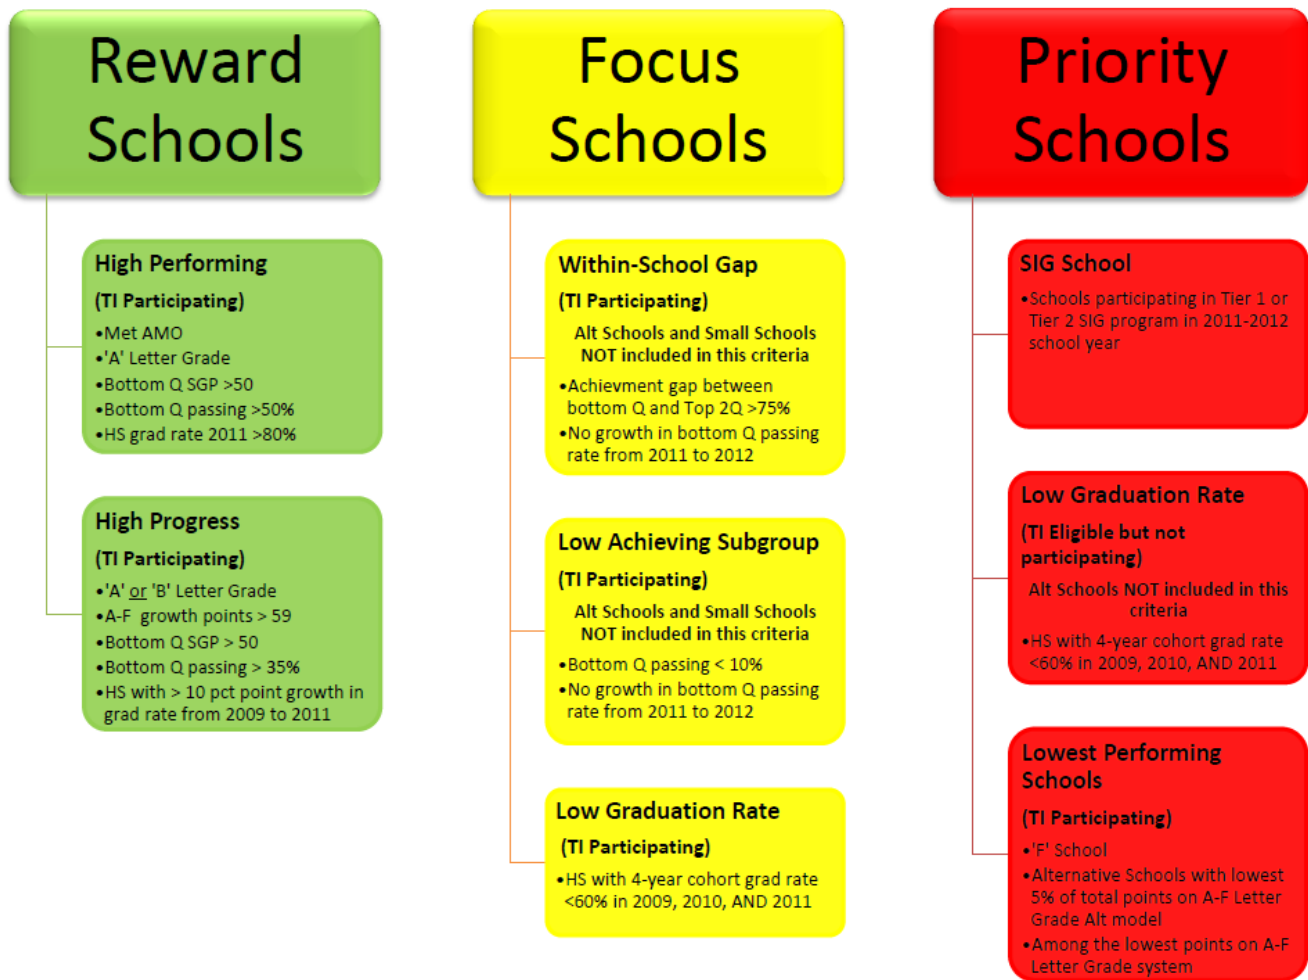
Reward Schools

High Performing
(TI Participating)
•Met AMO
•'A' Letter Grade
•Bottom Q SGP >50
•Bottom Q passing >50%
•HS grad rate 2011 >80%

High Progress
(TI Participating)
•'A' or 'B' Letter Grade
•A-F growth points > 59
•Bottom Q SGP > 50
•Bottom Q passing > 35%
•HS with > 10 pct point growth in grad rate from 2009 to 2011

Focus Schools

Within-School Gap
(TI Participating)
Alt Schools and Small Schools NOT included in this criteria
•Achievment gap between bottom Q and Top 2Q >75%
•No growth in bottom Q passing rate from 2011 to 2012

Low Achieving Subgroup
(TI Participating)
Alt Schools and Small Schools NOT included in this criteria
•Bottom Q passing < 10%
•No growth in bottom Q passing rate from 2011 to 2012

Low Graduation Rate
(TI Participating)
•HS with 4-year cohort grad rate <60% in 2009, 2010, AND 2011

Priority Schools

SIG School
•Schools participating in Tier 1 or Tier 2 SIG program in 2011-2012 school year

Low Graduation Rate
(TI Eligible but not participating)
Alt Schools NOT included in this criteria
•HS with 4-year cohort grad rate <60% in 2009, 2010, AND 2011

Lowest Performing Schools
(TI Participating)
•'F' School
•Alternative Schools with lowest 5% of total points on A-F Letter Grade Alt model
•Among the lowest points on A-F Letter Grade system